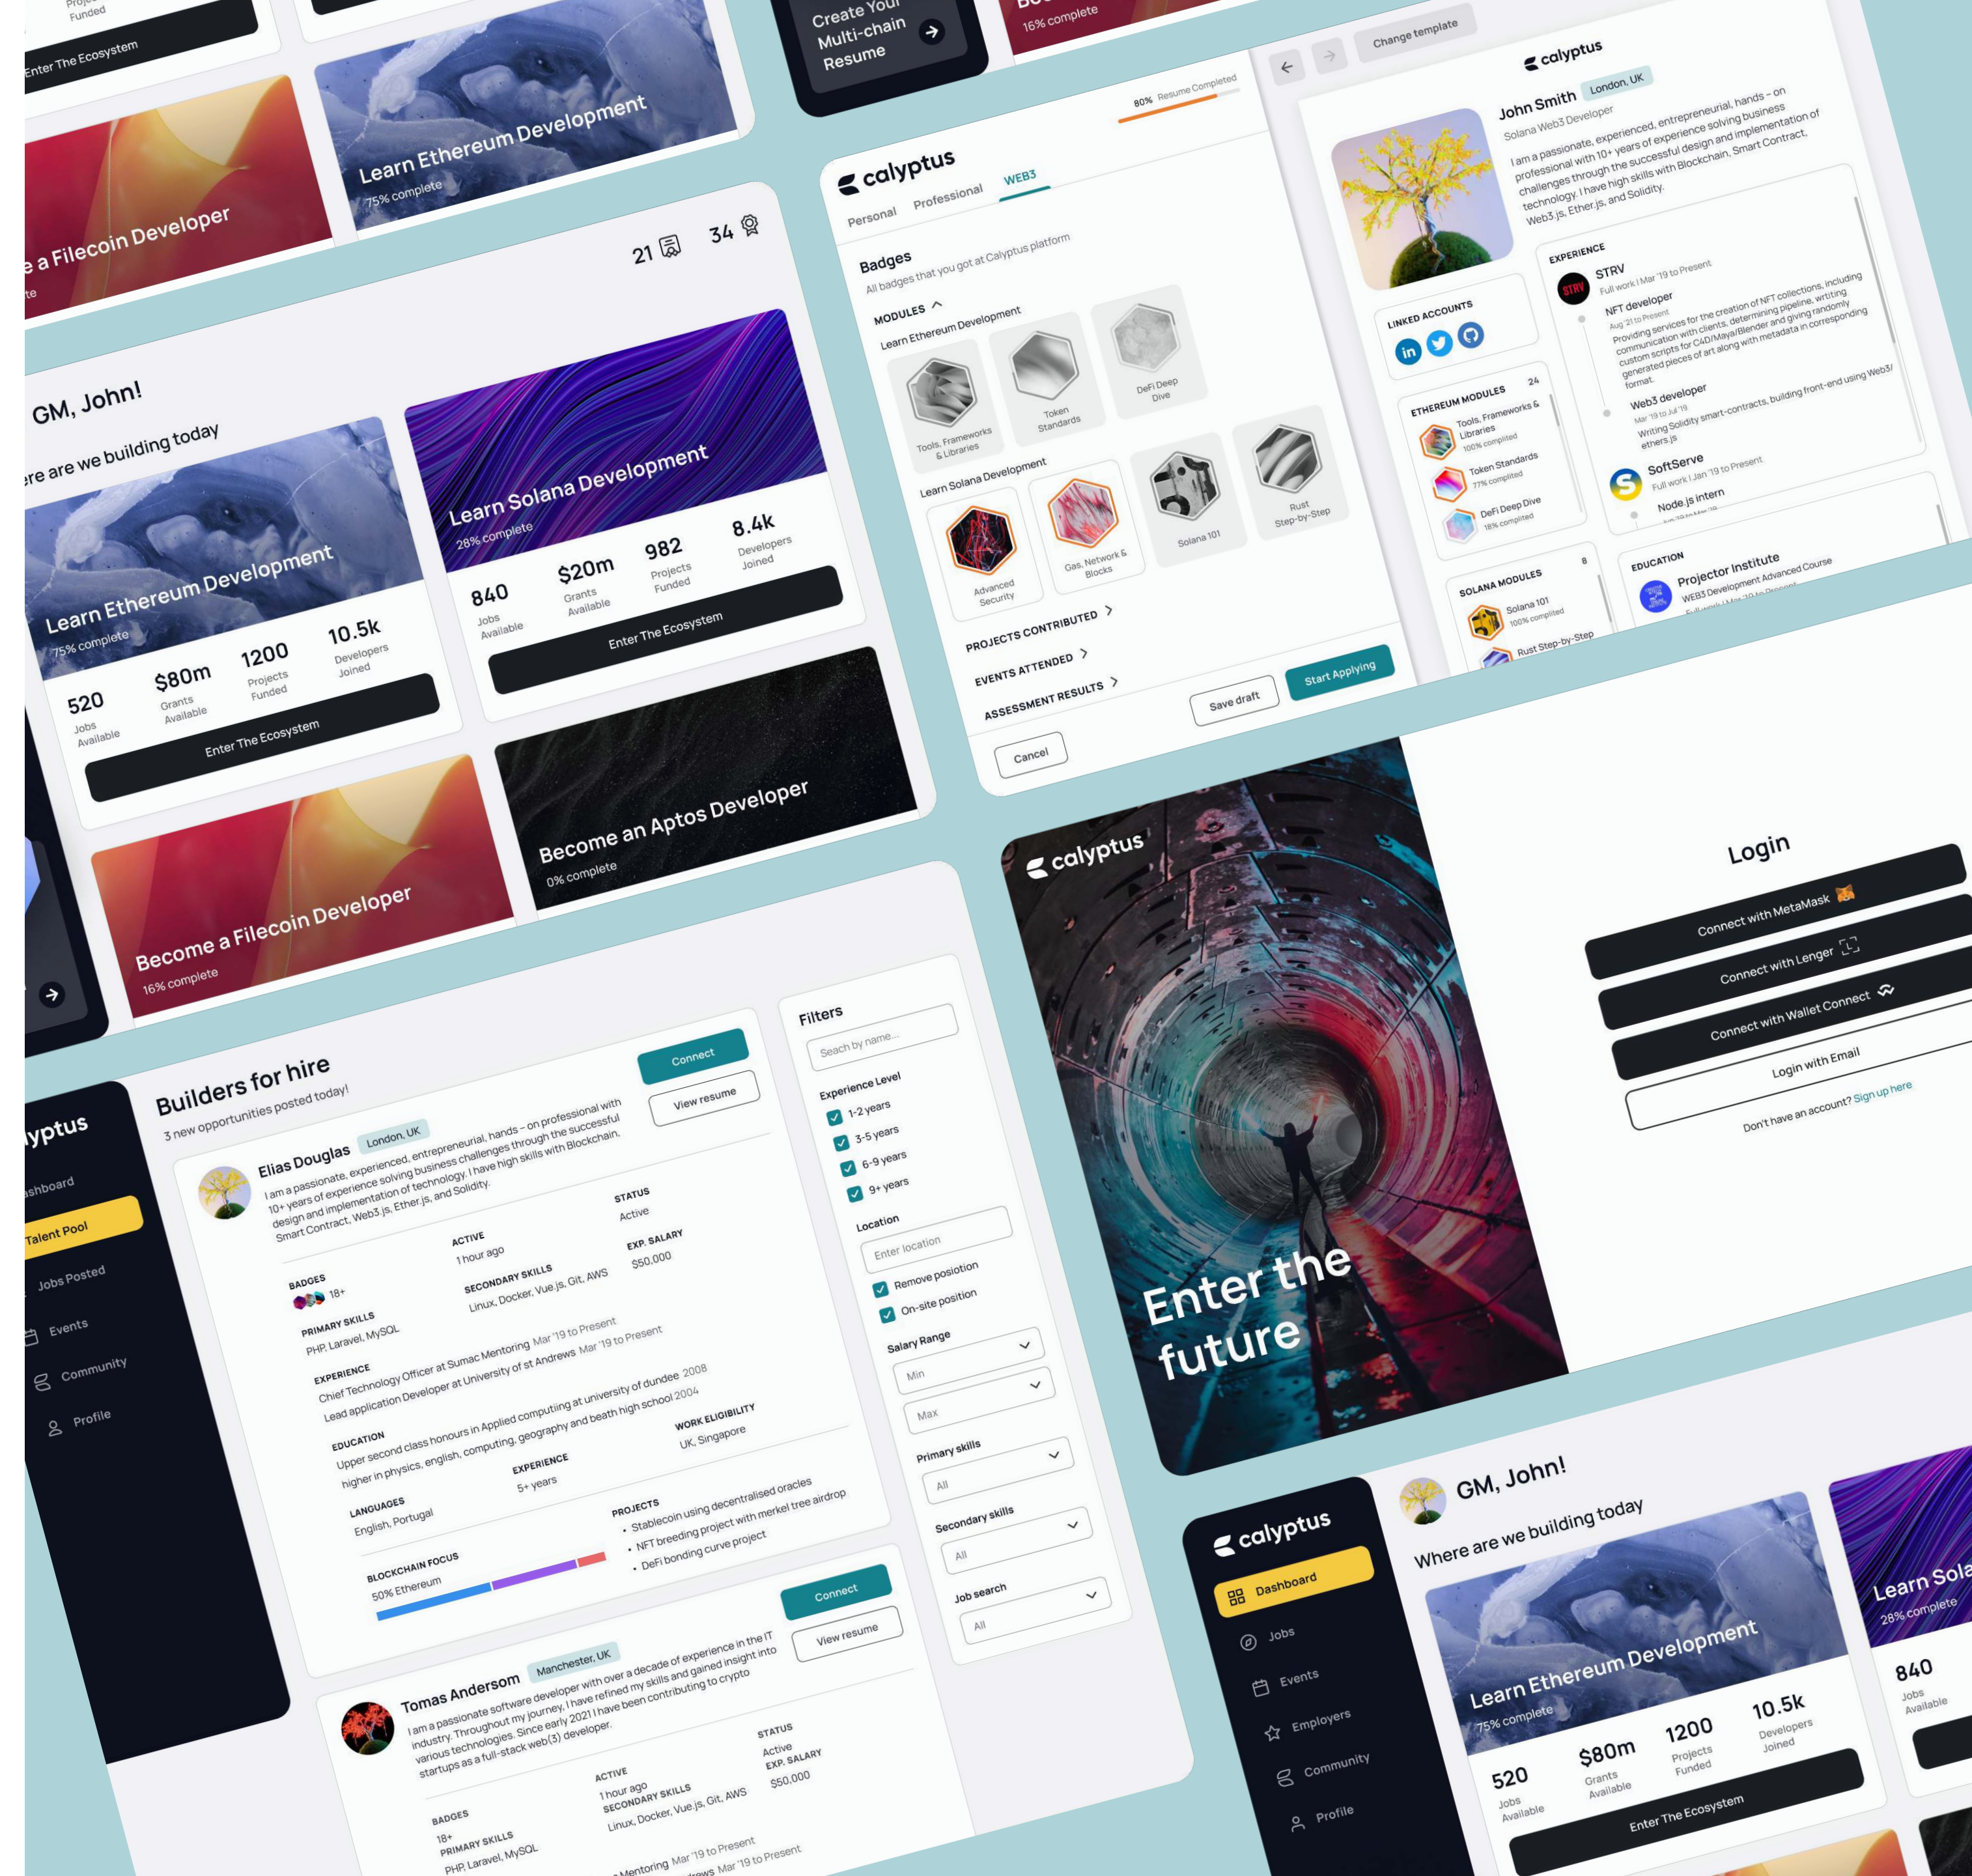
Projects Funded

Enter The Ecosystem

Learn Ethereum Development
75% complete

e a Filecoin Developer

Create Your Multi-chain Resume

16% complete

21 34

GM, John!
ere are we building today

Learn Ethereum Development
75% complete

520 Jobs Available
$80m Grants Available
1200 Projects Funded
10.5k Developers Joined

Enter The Ecosystem

Learn Solana Development
28% complete

840 Jobs Available
$20m Grants Available
982 Projects Funded
8.4k Developers Joined

Enter The Ecosystem

Become a Filecoin Developer
16% complete

Become an Aptos Developer
0% complete

calyptus
Personal Professional WEB3
80% Resume Completed

Badges
All badges that you got at Calyptus platform
MODULES
Learn Ethereum Development
Tools, Frameworks & Libraries
Token Standards
DeFi Deep Dive
Learn Solana Development
Advanced Security
Gas, Network & Blocks
Solana 101
Rust Step-by-Step
PROJECTS CONTRIBUTED
EVENTS ATTENDED
ASSESSMENT RESULTS

Cancel
Save draft
Start Applying

Change template
calyptus
John Smith London, UK
Solana Web3 Developer
I am a passionate, experienced, entrepreneurial, hands – on professional with 10+ years of experience solving business challenges through the successful design and implementation of technology. I have high skills with Blockchain, Smart Contract, Web3.js, Ether.js, and Solidity.

LINKED ACCOUNTS
ETHEREUM MODULES 24
Tools, Frameworks & Libraries 100% completed
Token Standards 77% completed
DeFi Deep Dive 18% completed
SOLANA MODULES 8
Solana 101 100% completed
Rust Step-by-Step

EXPERIENCE
STRV
Full work | Mar '19 to Present
NFT developer
Aug '21 to Present
Providing services for the creation of NFT collections, including communication with clients, determining pipeline, writing custom scripts for C4D/Maya/Blender and giving randomly generated pieces of art along with metadata in corresponding format.
Web3 developer
Mar '19 to Jul '19
Writing Solidity smart-contracts, building front-end using Web3/ ethers.js
SoftServe
Full work | Jan '19 to Present
Node.js intern

EDUCATION
Projector Institute
WEB3 Development Advanced Course
Full work | Mar '19 to Present

calyptus
Enter the future

Login
Connect with MetaMask
Connect with Lenger
Connect with Wallet Connect
Login with Email
Don't have an account? Sign up here

lyptus
ashboard
Talent Pool
Jobs Posted
Events
Community
Profile

Builders for hire
3 new opportunities posted today!

Elias Douglas London, UK
I am a passionate, experienced, entrepreneurial, hands – on professional with 10+ years of experience solving business challenges through the successful design and implementation of technology. I have high skills with Blockchain, Smart Contract, Web3.js, Ether.js, and Solidity.
Connect
View resume
ACTIVE 1 hour ago
STATUS Active
EXP. SALARY $50,000
BADGES 18+
SECONDARY SKILLS Linux, Docker, Vue.js, Git, AWS
PRIMARY SKILLS PHP, Laravel, MySQL
EXPERIENCE
Chief Technology Officer at Sumac Mentoring Mar '19 to Present
Lead application Developer at University of st Andrews Mar '19 to Present
EDUCATION
Upper second class honours in Applied computing at university of dundee 2008
higher in physics, english, computing, geography and beath high school 2004
WORK ELIGIBILITY UK, Singapore
LANGUAGES English, Portugal
EXPERIENCE 5+ years
PROJECTS
• Stablecoin using decentralised oracles
• NFT breeding project with merkel tree airdrop
• DeFi bonding curve project
BLOCKCHAIN FOCUS
50% Ethereum

Tomas Andersom Manchester, UK
I am a passionate software developer with over a decade of experience in the IT industry. Throughout my journey, I have refined my skills and gained insight into various technologies. Since early 2021 I have been contributing to crypto startups as a full-stack web(3) developer.
Connect
View resume
ACTIVE 1 hour ago
STATUS Active
EXP. SALARY $50,000
BADGES 18+
SECONDARY SKILLS Linux, Docker, Vue.js, Git, AWS
PRIMARY SKILLS PHP, Laravel, MySQL
Mentoring Mar '19 to Present
rews Mar '19 to Present

Filters
Seach by name...
Experience Level
1-2 years
3-5 years
6-9 years
9+ years
Location
Enter location
Remove posiotion
On-site position
Salary Range
Min
Max
Primary skills
All
Secondary skills
All
Job search
All

calyptus
Dashboard
Jobs
Events
Employers
Community
Profile

GM, John!
Where are we building today
Learn Ethereum Development
75% complete
520 Jobs Available
$80m Grants Available
1200 Projects Funded
10.5k Developers Joined
Enter The Ecosystem
Learn Sola
28% complete
840 Jobs Available